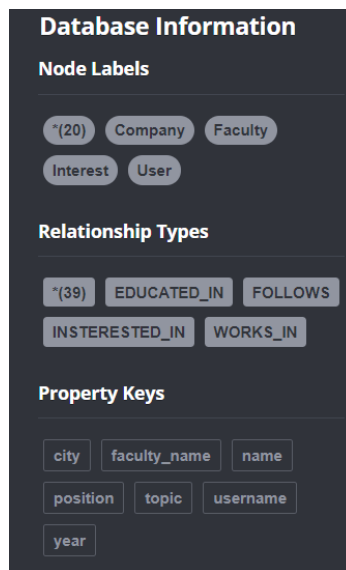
Database Information

Node Labels

*(20) Company Faculty Interest User

Relationship Types

*(39) EDUCATED_IN FOLLOWS INSTERESTED_IN WORKS_IN

Property Keys

city faculty_name name position topic username year